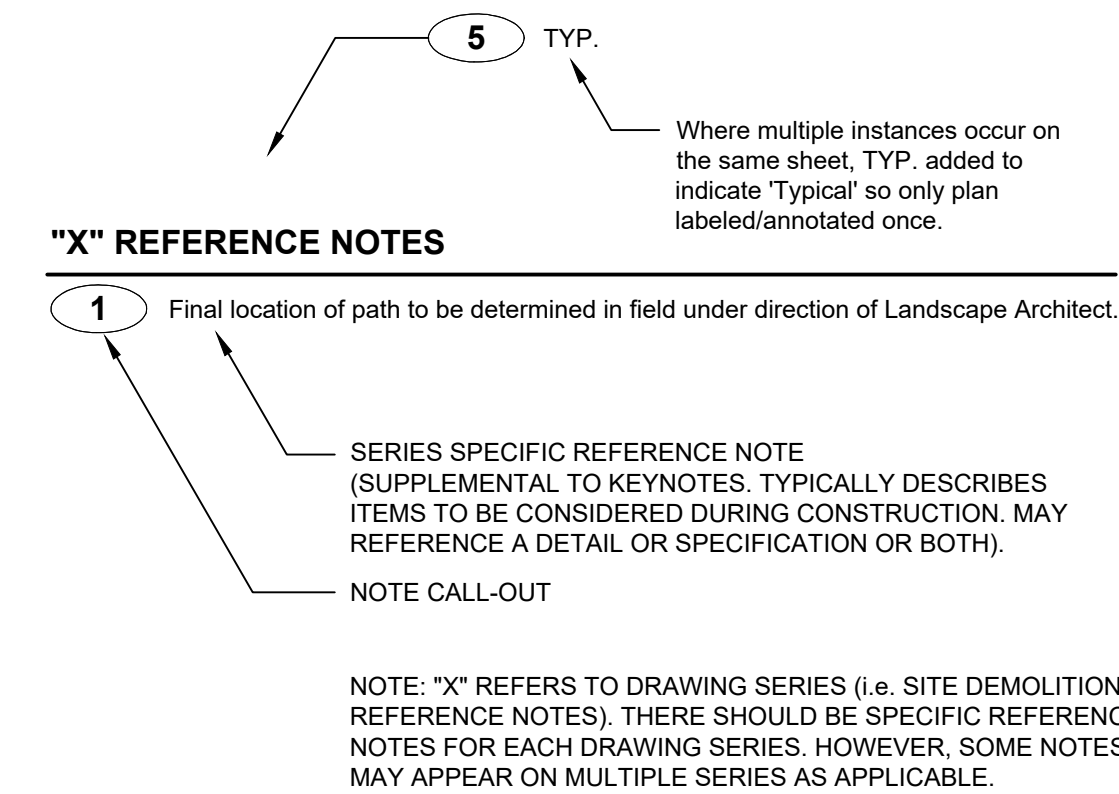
5 TYP.

Where multiple instances occur on the same sheet, TYP. added to indicate 'Typical' so only plan labeled/annotated once.

"X" REFERENCE NOTES

1 Final location of path to be determined in field under direction of Landscape Architect.

SERIES SPECIFIC REFERENCE NOTE (SUPPLEMENTAL TO KEYNOTES. TYPICALLY DESCRIBES ITEMS TO BE CONSIDERED DURING CONSTRUCTION. MAY REFERENCE A DETAIL OR SPECIFICATION OR BOTH).

NOTE CALL-OUT

NOTE: "X" REFERS TO DRAWING SERIES (i.e. SITE DEMOLITION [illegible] REFERENCE NOTES). THERE SHOULD BE SPECIFIC REFERENC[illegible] NOTES FOR EACH DRAWING SERIES. HOWEVER, SOME NOTES MAY APPEAR ON MULTIPLE SERIES AS APPLICABLE.